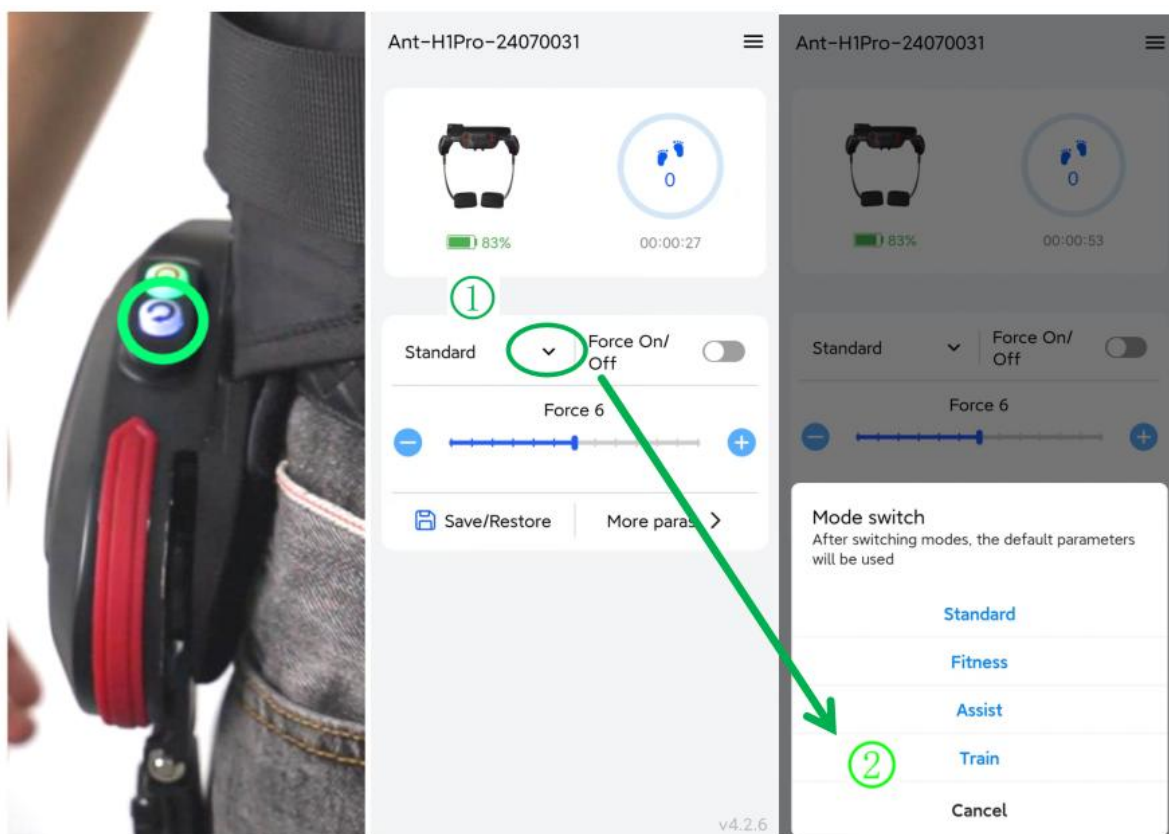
Ant-H1Pro-24070031

83%

0

00:00:27

①

Standard

Force On/ Off

Force 6

Save/Restore

More paras

v4.2.6

Ant-H1Pro-24070031

83%

0

00:00:53

Standard

Force On/ Off

Force 6

Mode switch

After switching modes, the default parameters will be used

Standard

Fitness

Assist

②

Train

Cancel